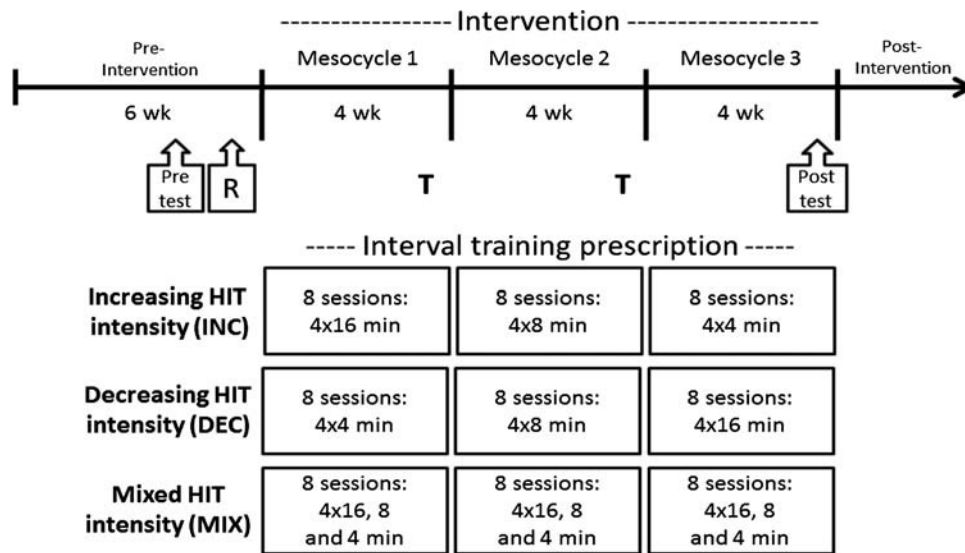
----------------- Intervention -------------------

Pre-Intervention

Mesocycle 1

Mesocycle 2

Mesocycle 3

Post-Intervention

6 wk

4 wk

4 wk

4 wk

Pre test

R

T

T

Post test

----- Interval training prescription -----

| | | | |
|---|---|---|---|
| Increasing HIT intensity (INC) | 8 sessions: 4x16 min | 8 sessions: 4x8 min | 8 sessions: 4x4 min |
| Decreasing HIT intensity (DEC) | 8 sessions: 4x4 min | 8 sessions: 4x8 min | 8 sessions: 4x16 min |
| Mixed HIT intensity (MIX) | 8 sessions: 4x16, 8 and 4 min | 8 sessions: 4x16, 8 and 4 min | 8 sessions: 4x16, 8 and 4 min |